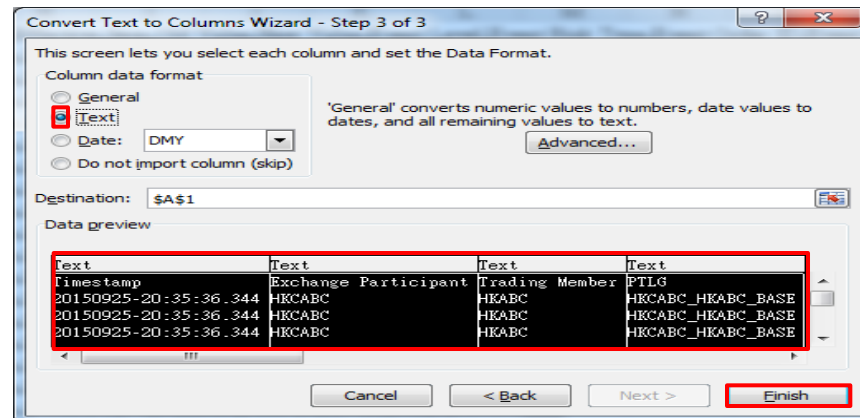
Convert Text to Columns Wizard - Step 3 of 3

?

X

This screen lets you select each column and set the Data Format.

Column data format

General

Text

Date: DMY

Do not import column (skip)

'General' converts numeric values to numbers, date values to dates, and all remaining values to text.

Advanced...

Destination: $A$1

Data preview

| Text | Text | Text | Text |
|---|---|---|---|
| Timestamp | Exchange Participant | Trading Member | PTLG |
| 20150925-20:35:36.344 | HKCABC | HKABC | HKCABC_HKABC_BASE |
| 20150925-20:35:36.344 | HKCABC | HKABC | HKCABC_HKABC_BASE |
| 20150925-20:35:36.344 | HKCABC | HKABC | HKCABC_HKABC_BASE |

Cancel

< Back

Next >

Finish